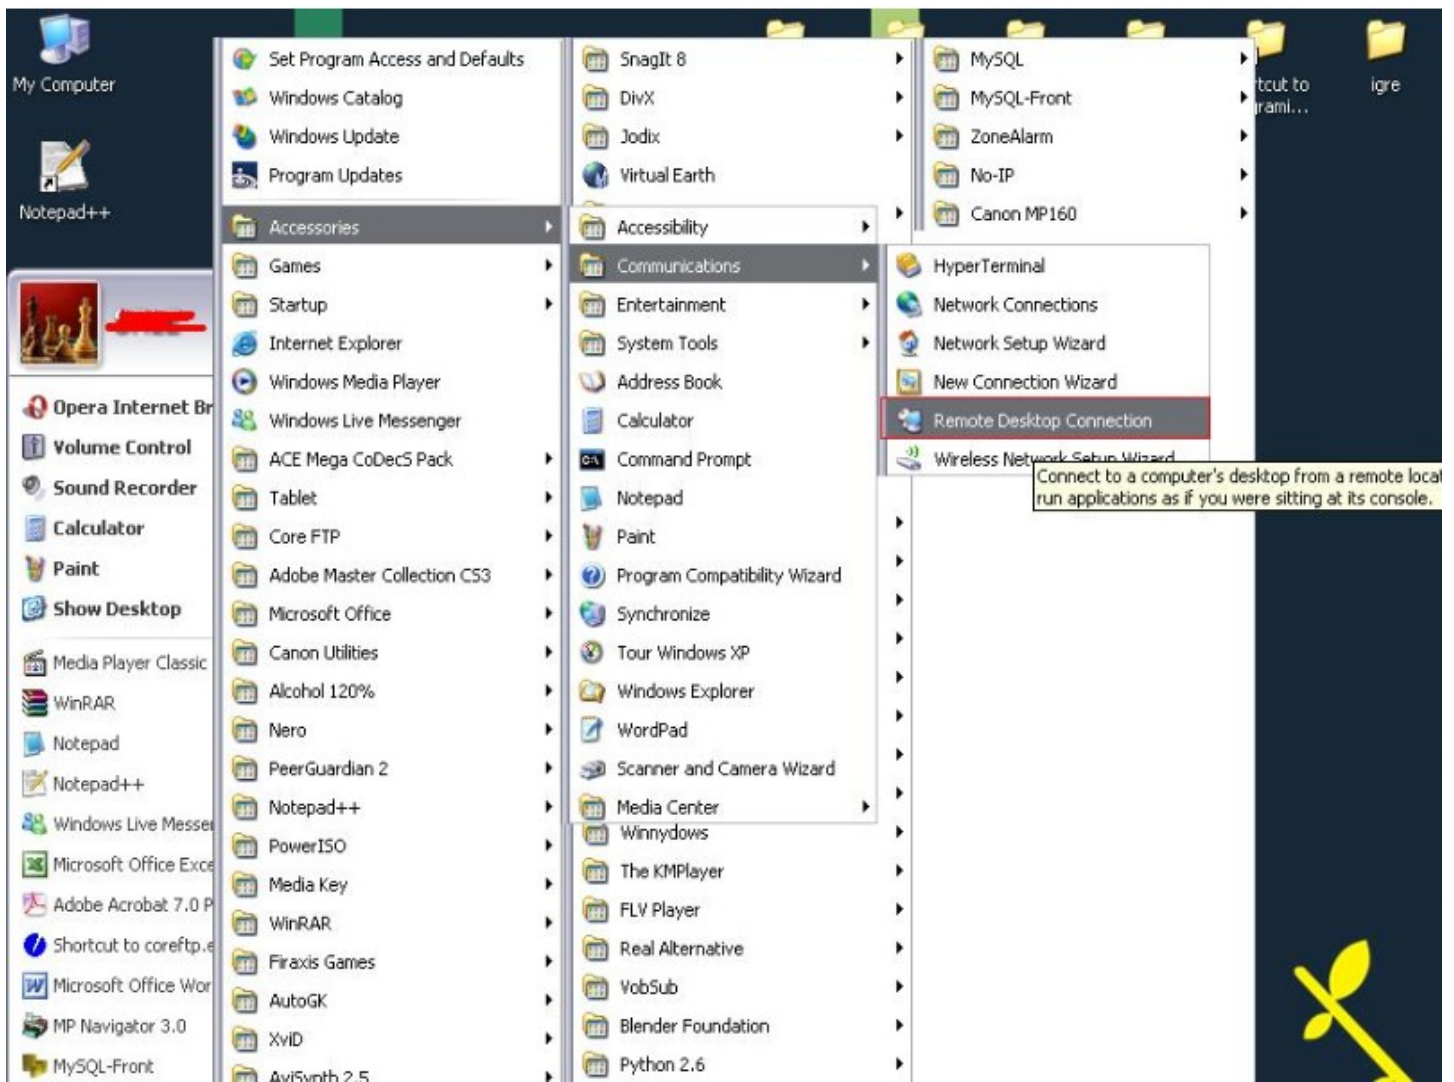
My Computer

Notepad++

rtcut to rami...

igre

Opera Internet Br
Volume Control
Sound Recorder
Calculator
Paint
Show Desktop
Media Player Classic
WinRAR
Notepad
Notepad++
Windows Live Messe
Microsoft Office Exce
Adobe Acrobat 7.0 P
Shortcut to coreftp.e
Microsoft Office Wor
MP Navigator 3.0
MySQL-Front

Set Program Access and Defaults
Windows Catalog
Windows Update
Program Updates
Accessories
Games
Startup
Internet Explorer
Windows Media Player
Windows Live Messenger
ACE Mega CoDecS Pack
Tablet
Core FTP
Adobe Master Collection CS3
Microsoft Office
Canon Utilities
Alcohol 120%
Nero
PeerGuardian 2
Notepad++
PowerISO
Media Key
WinRAR
Firaxis Games
AutoGK
XviD
AviSynth 2.5

SnagIt 8
DivX
Jodix
Virtual Earth
Accessibility
Communications
Entertainment
System Tools
Address Book
Calculator
Command Prompt
Notepad
Paint
Program Compatibility Wizard
Synchronize
Tour Windows XP
Windows Explorer
WordPad
Scanner and Camera Wizard
Media Center
Winnydows
The KMPlayer
FLV Player
Real Alternative
VobSub
Blender Foundation
Python 2.6

MySQL
MySQL-Front
ZoneAlarm
No-IP
Canon MP160

HyperTerminal
Network Connections
Network Setup Wizard
New Connection Wizard
Remote Desktop Connection
Wireless Network Setup Wizard

Connect to a computer's desktop from a remote locat
run applications as if you were sitting at its console.